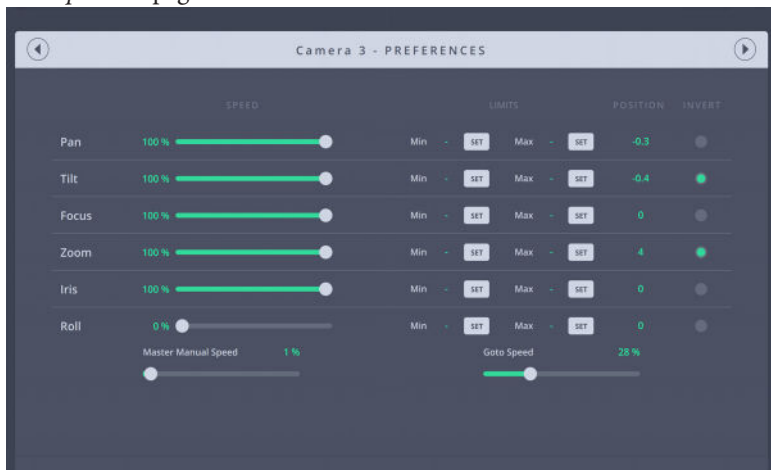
Camera 3 - PREFERENCES

| | SPEED | LIMITS | | | | | | POSITION | INVERT |
|---|---|---|---|---|---|---|---|---|---|
| Pan | 100 % | Min | - | SET | Max | - | SET | -0.3 | |
| Tilt | 100 % | Min | - | SET | Max | - | SET | -0.4 | |
| Focus | 100 % | Min | - | SET | Max | - | SET | 0 | |
| Zoom | 100 % | Min | - | SET | Max | - | SET | 4 | |
| Iris | 100 % | Min | - | SET | Max | - | SET | 0 | |
| Roll | 0 % | Min | - | SET | Max | - | SET | 0 | |

Master Manual Speed 1 %

Goto Speed 28 %